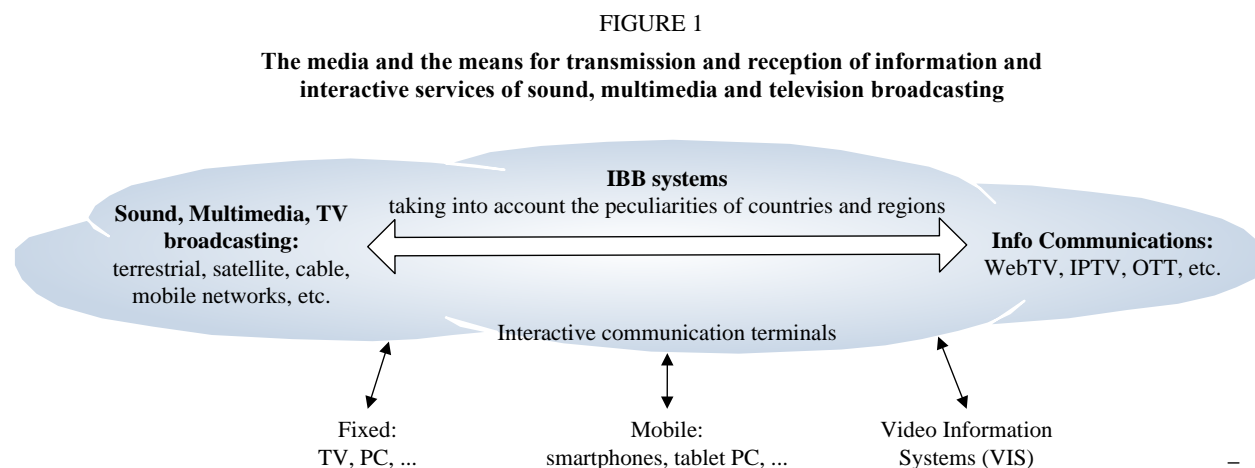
FIGURE 1

**The media and the means for transmission and reception of information and interactive services of sound, multimedia and television broadcasting**

**IBB systems**
taking into account the peculiarities of countries and regions

**Sound, Multimedia, TV broadcasting:**
terrestrial, satellite, cable, mobile networks, etc.

**Info Communications:**
WebTV, IPTV, OTT, etc.

Interactive communication terminals

Fixed:
TV, PC, ...

Mobile:
smartphones, tablet PC, ...

Video Information Systems (VIS)